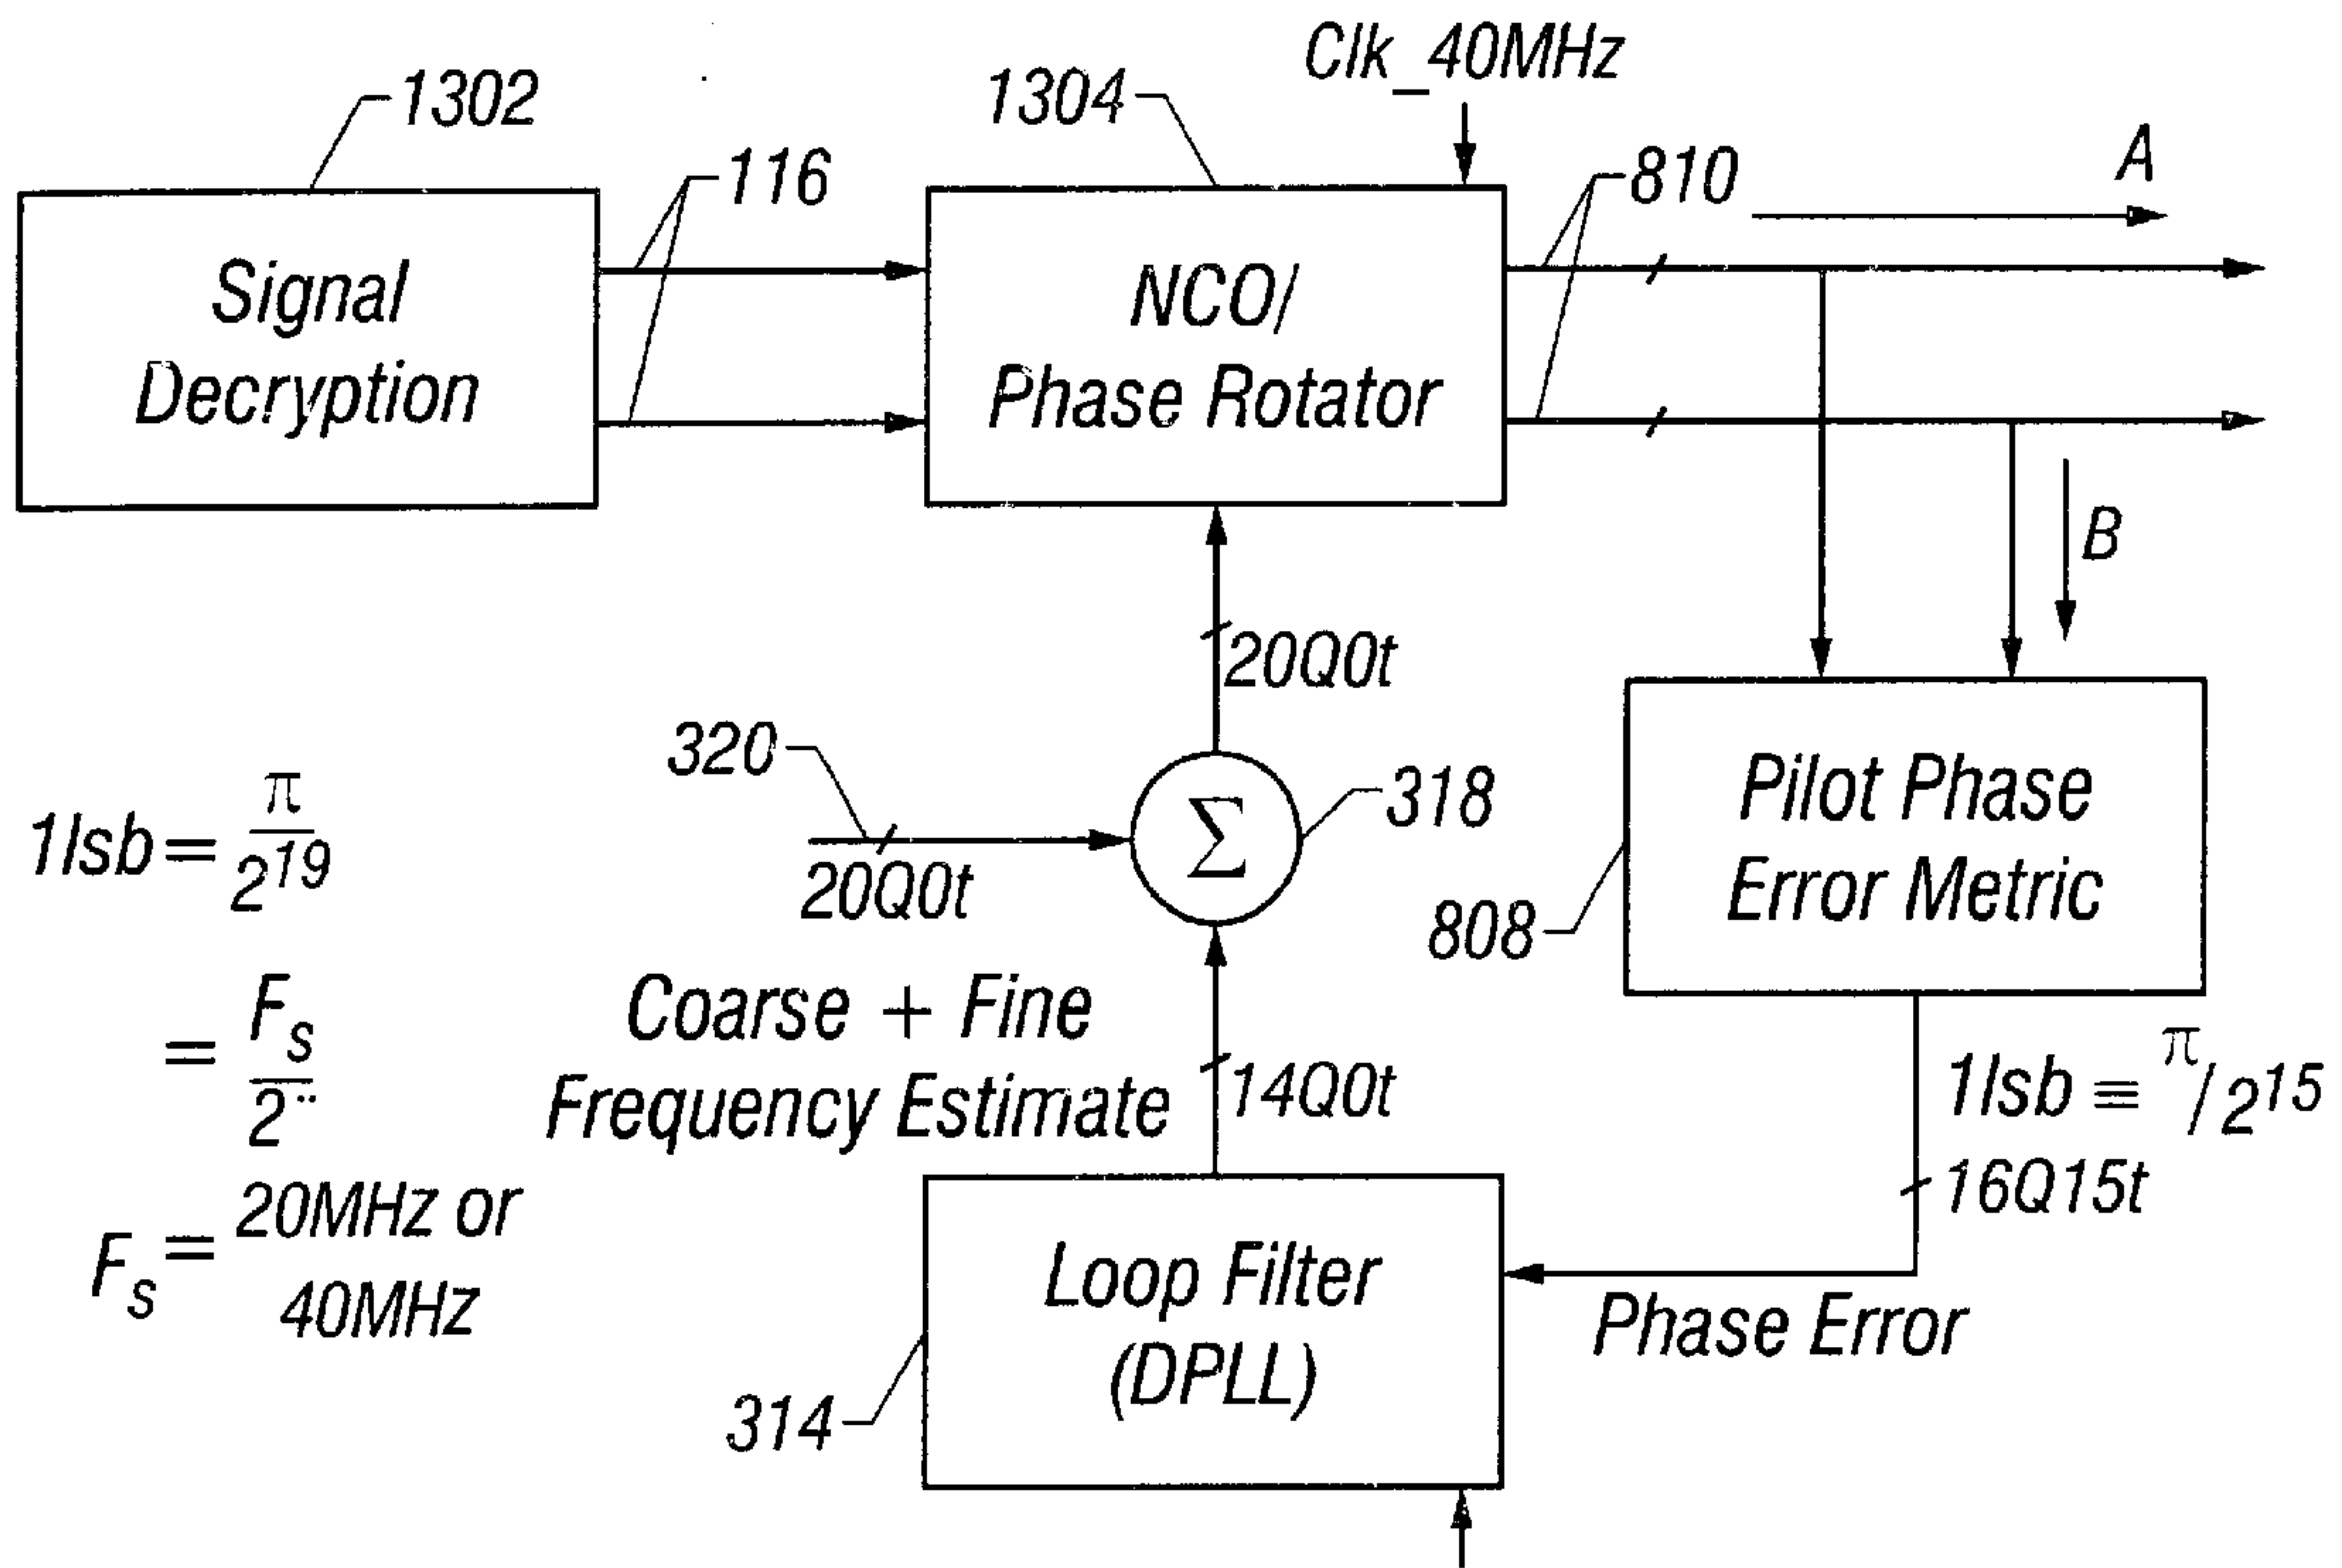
1302

116

1304

Clk_40MHz

810

A

Signal Decryption

NCO/ Phase Rotator

B

20Q0t

320

318

Pilot Phase Error Metric

$1lsb = \frac{\pi}{2^{19}}$

20Q0t

$\Sigma$

808

$= \frac{F_s}{2^{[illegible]}}$

Coarse + Fine Frequency Estimate

14Q0t

$1lsb \equiv {}^{\pi}/2^{15}$

16Q15t

$F_s =$ 20MHz or 40MHz

Loop Filter (DPLL)

Phase Error

314